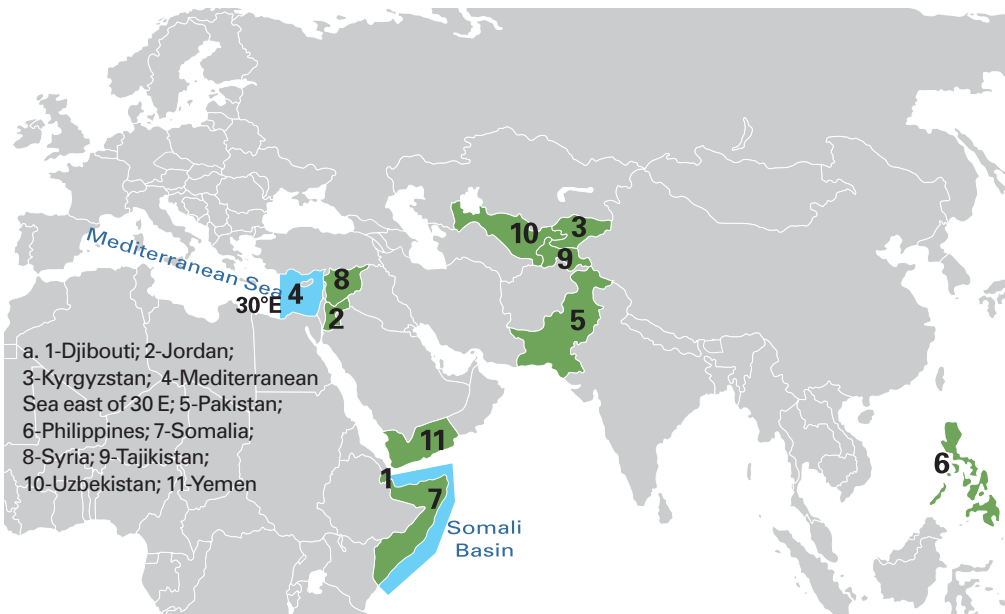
Mediterranean Sea

30°E 4 8 2

10 3 9 5

a. 1-Djibouti; 2-Jordan; 3-Kyrgyzstan; 4-Mediterranean Sea east of 30 E; 5-Pakistan; 6-Philippines; 7-Somalia; 8-Syria; 9-Tajikistan; 10-Uzbekistan; 11-Yemen

11 1 7

Somali Basin

6